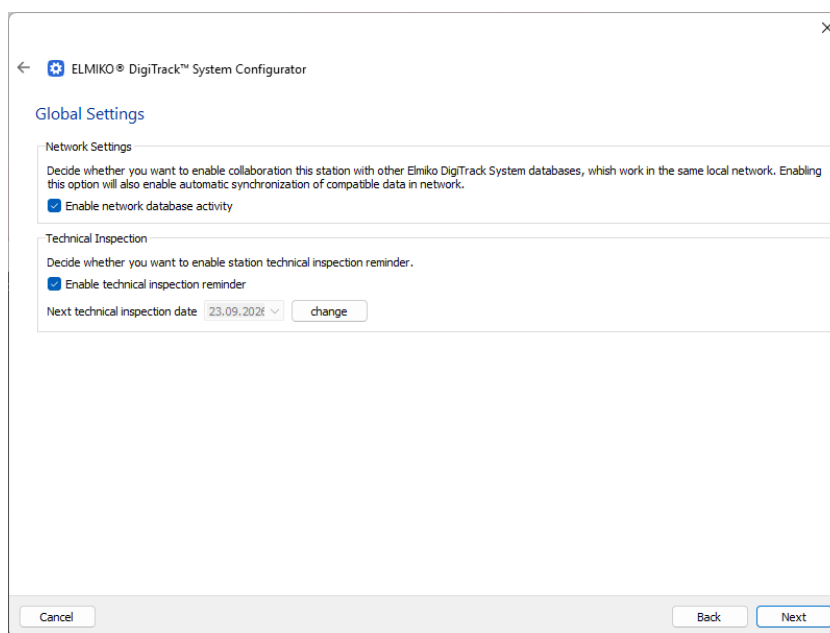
×

←

ELMIKO® DigiTrack™ System Configurator

Global Settings

Network Settings

Decide whether you want to enable collaboration this station with other Elmiko DigiTrack System databases, whish work in the same local network. Enabling this option will also enable automatic synchronization of compatible data in network.

Enable network database activity

Technical Inspection

Decide whether you want to enable station technical inspection reminder.

Enable technical inspection reminder

Next technical inspection date 23.09.2026 change

Cancel

Back

Next